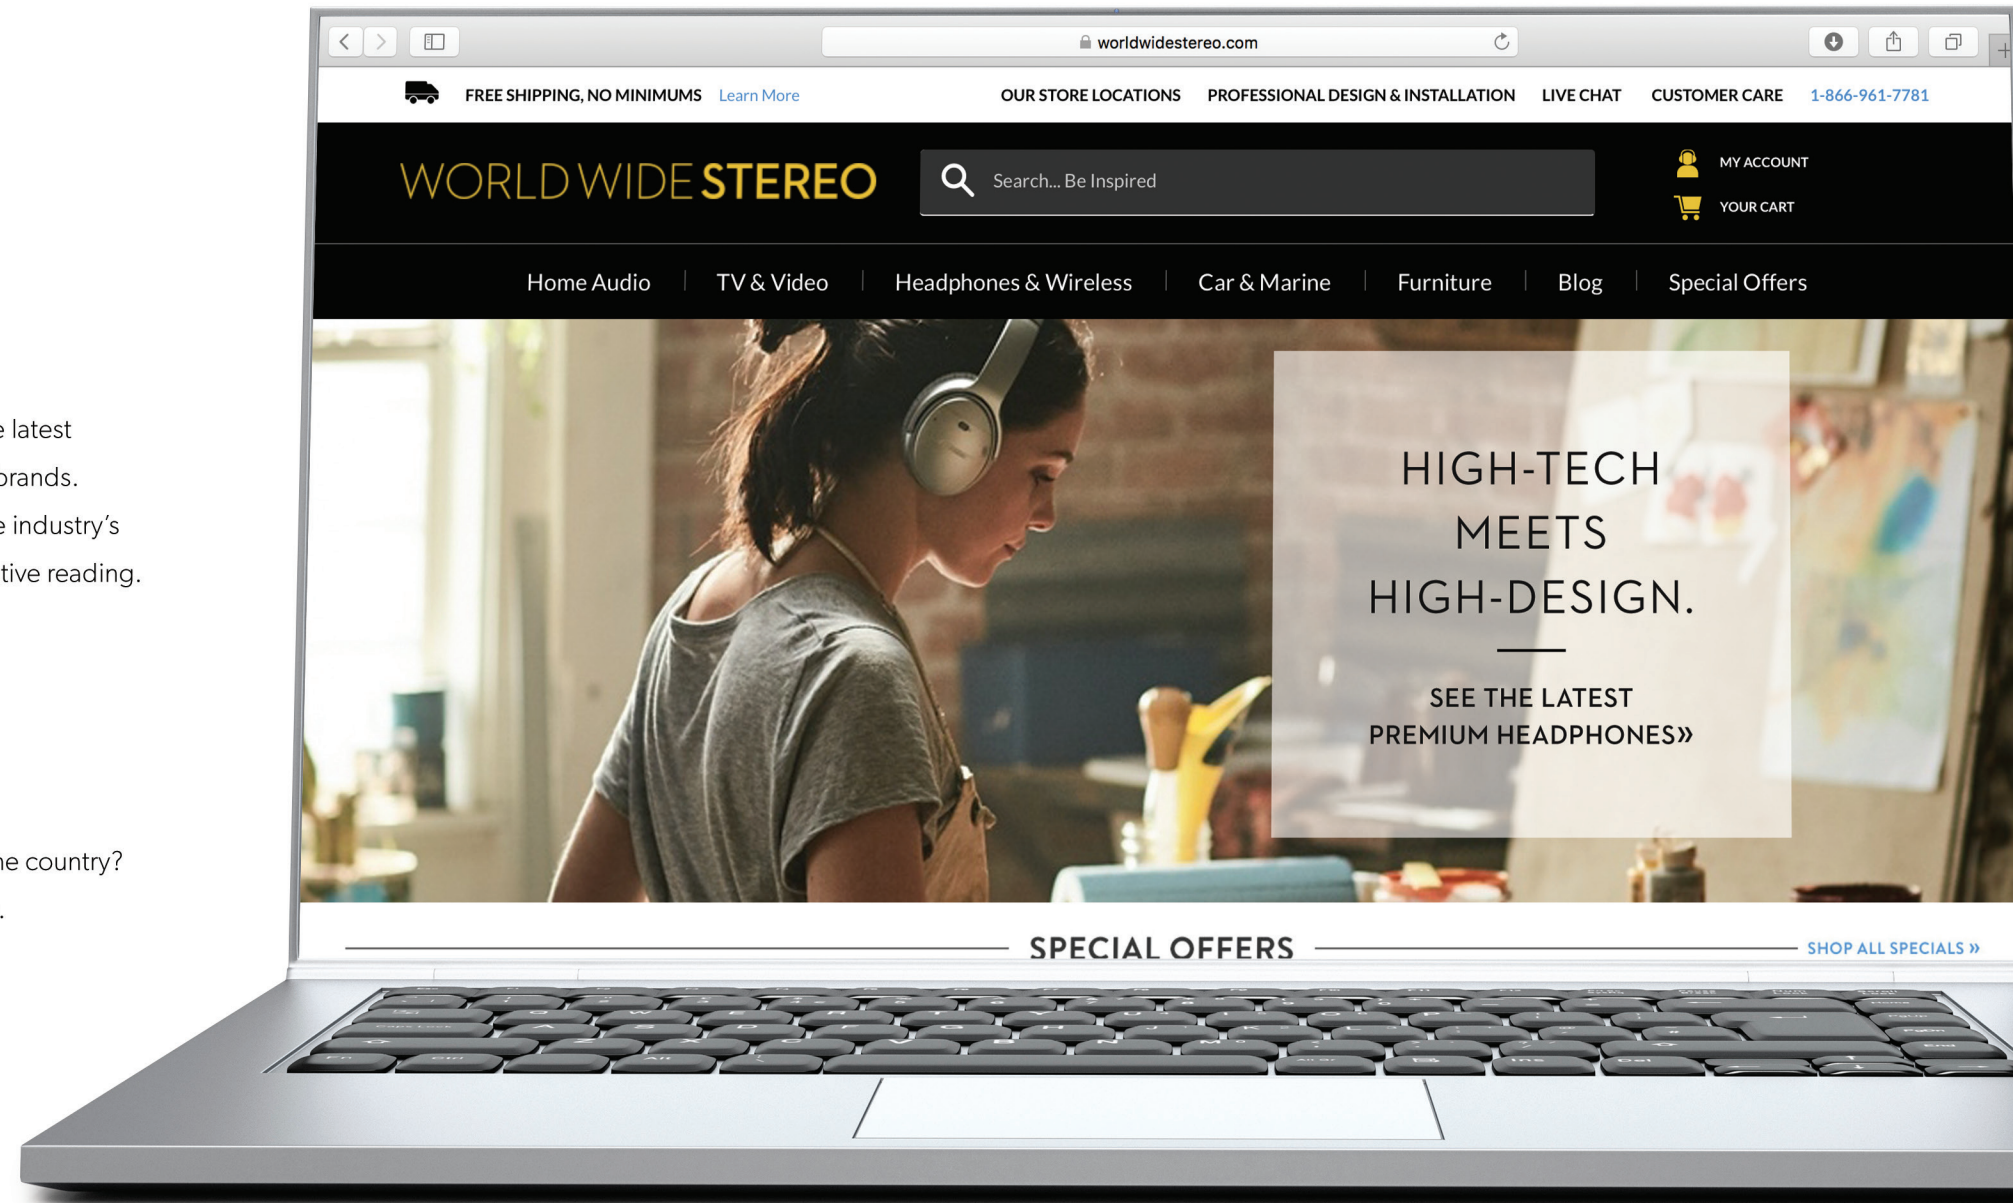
e latest
brands.
e industry's
tive reading.

ne country?
.

worldwidestereo.com

FREE SHIPPING, NO MINIMUMS Learn More

OUR STORE LOCATIONS PROFESSIONAL DESIGN & INSTALLATION LIVE CHAT CUSTOMER CARE 1-866-961-7781

WORLDWIDESTEREO

Search... Be Inspired

MY ACCOUNT
YOUR CART

Home Audio | TV & Video | Headphones & Wireless | Car & Marine | Furniture | Blog | Special Offers

HIGH-TECH MEETS HIGH-DESIGN.

SEE THE LATEST PREMIUM HEADPHONES»

SPECIAL OFFERS

SHOP ALL SPECIALS »